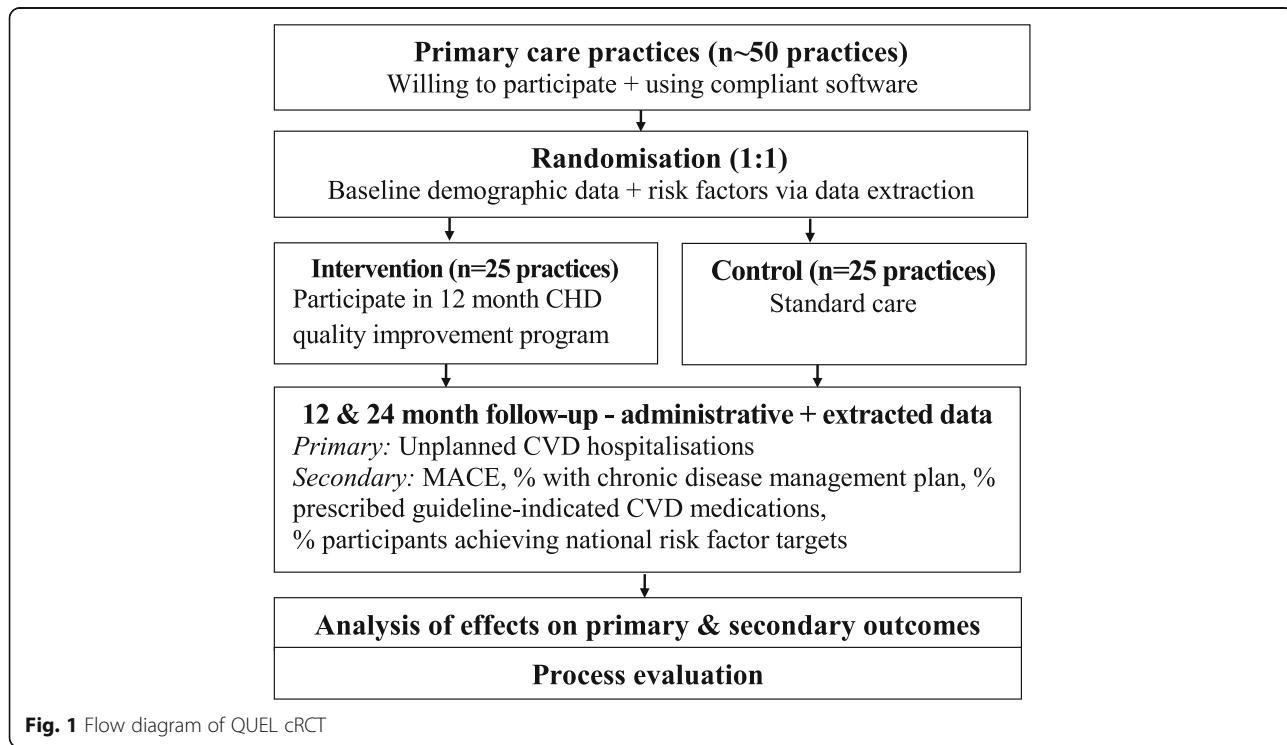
Primary care practices (n~50 practices)
Willing to participate + using compliant software

Randomisation (1:1)
Baseline demographic data + risk factors via data extraction

Intervention (n=25 practices)
Participate in 12 month CHD quality improvement program

Control (n=25 practices)
Standard care

12 & 24 month follow-up - administrative + extracted data
Primary: Unplanned CVD hospitalisations
Secondary: MACE, % with chronic disease management plan, % prescribed guideline-indicated CVD medications, % participants achieving national risk factor targets

Analysis of effects on primary & secondary outcomes

Process evaluation

Fig. 1 Flow diagram of QUEL cRCT